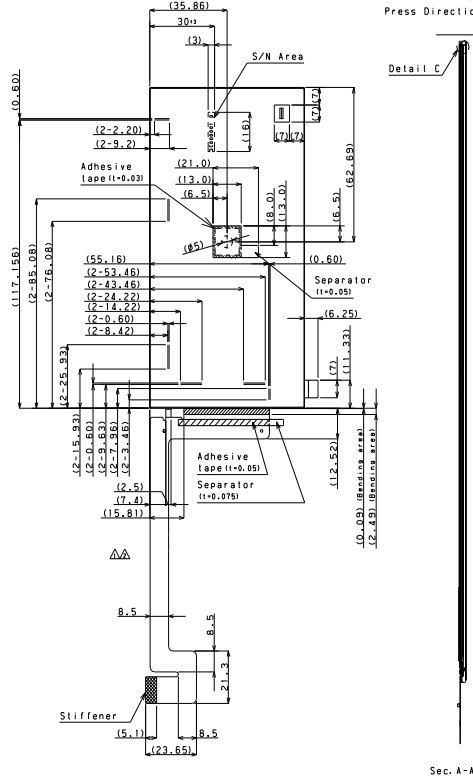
(35.86)
30±3
(3)
S/N Area
Press Directio
Detail C
(0.60)
(2-2.20)
(2-9.2)
(16)
(7)
(7)(7)
(62.69)
Adhesive tape (t=0.03)
(21.0)
(13.0)
(6.5)
(8.0)
(13.0)
(6.5)
(ø5)
(0.60)
(117.156)
(2-85.08)
(2-76.08)
(55.16)
(2-53.46)
(2-43.46)
(2-24.22)
(2-14.22)
(2-0.60)
(2-8.42)
Separator (t=0.05)
(6.25)
(7)
(11.33)
(2-25.93)
(2-15.93)
(2-0.60)
(2-9.63)
(2-7.96)
(2-3.46)
Adhesive tape (t=0.05)
Separator (t=0.075)
(12.52)
(0.09) (Bending area)
(2.49) (Bending area)
(2.5)
(7.4)
(15.81)
8.5
8.5
21.3
Stiffener
(5.1)
8.5
(23.65)
Sec. A-A